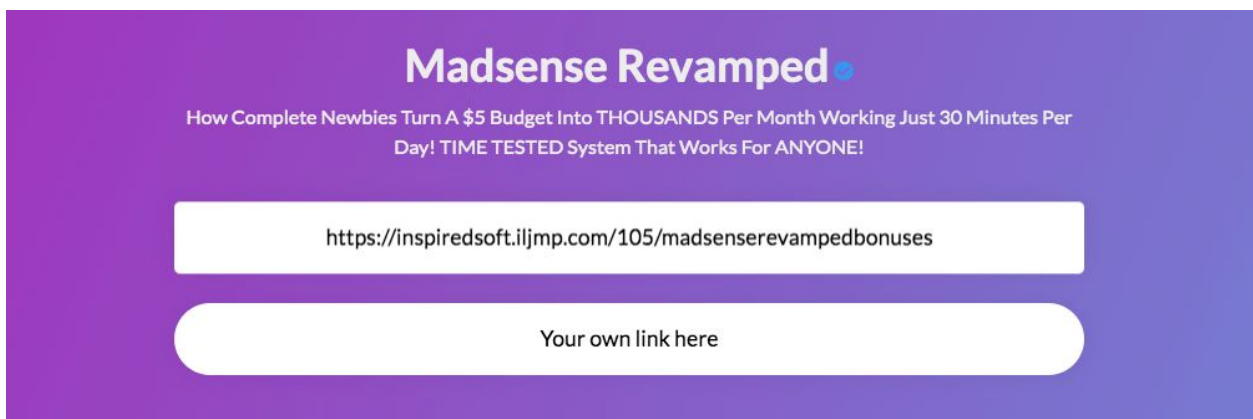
Madsense Revamped

How Complete Newbies Turn A \$5 Budget Into THOUSANDS Per Month Working Just 30 Minutes Per Day! TIME TESTED System That Works For ANYONE!

https://inspiredsoft.iljmp.com/105/madsenserevampedbonuses

Your own link here